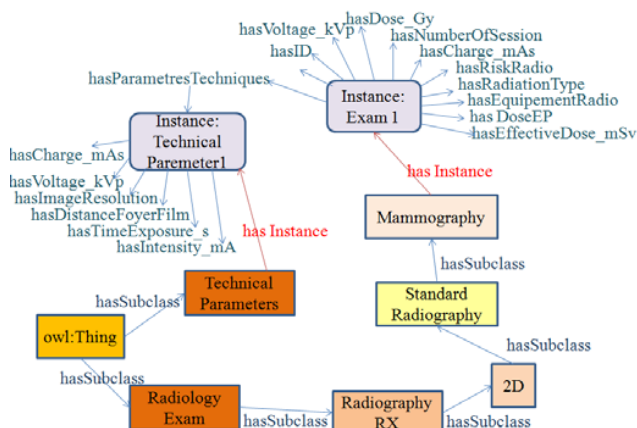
hasDose_Gy
hasVoltage_kVp
hasNumberOfSession
hasID
hasCharge_mAs
hasParametresTechniques
hasRiskRadio
hasRadiationType
Instance: Exam 1
hasEquipementRadio
has DoseEP
hasEffectiveDose_mSv
Instance: Technical Paremeter1
hasCharge_mAs
hasVoltage_kVp
hasImageResolution
hasDistanceFoyerFilm
hasTimeExposure_s
hasIntensity_mA
has Instance
has Instance
Mammography
hasSubclass
Standard Radiography
Technical Parameters
hasSubclass
owl:Thing
hasSubclass
hasSubclass
2D
Radiology Exam
hasSubclass
Radiography RX
hasSubclass